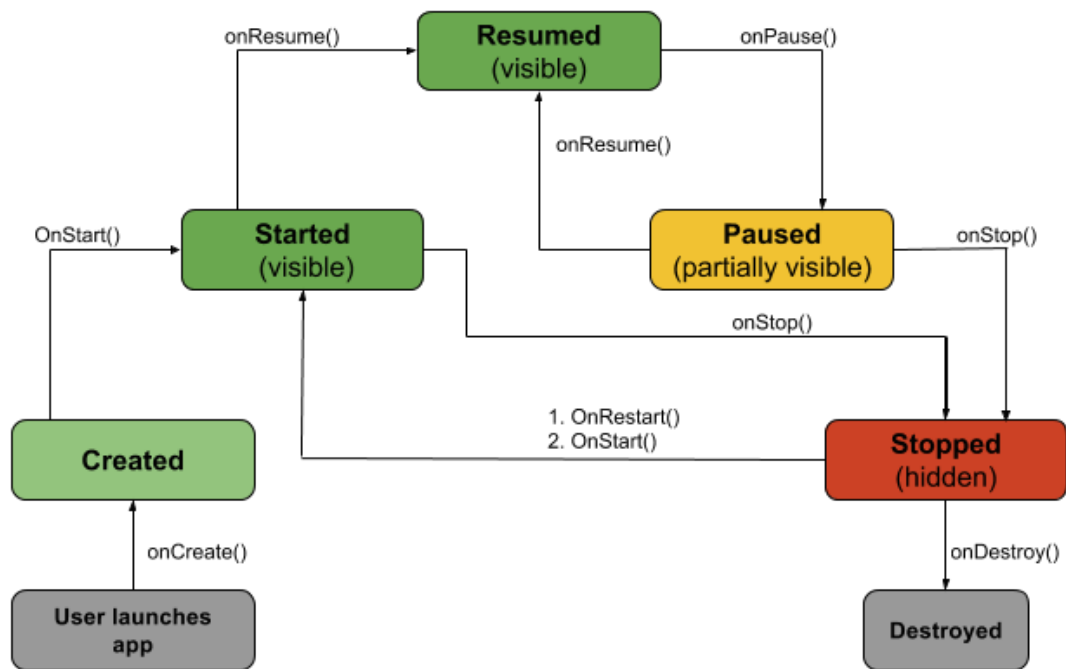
onResume()

Resumed
(visible)

onPause()

onResume()

OnStart()

Started
(visible)

Paused
(partially visible)

onStop()

onStop()

1. OnRestart()
2. OnStart()

Created

Stopped
(hidden)

onCreate()

onDestroy()

User launches app

Destroyed